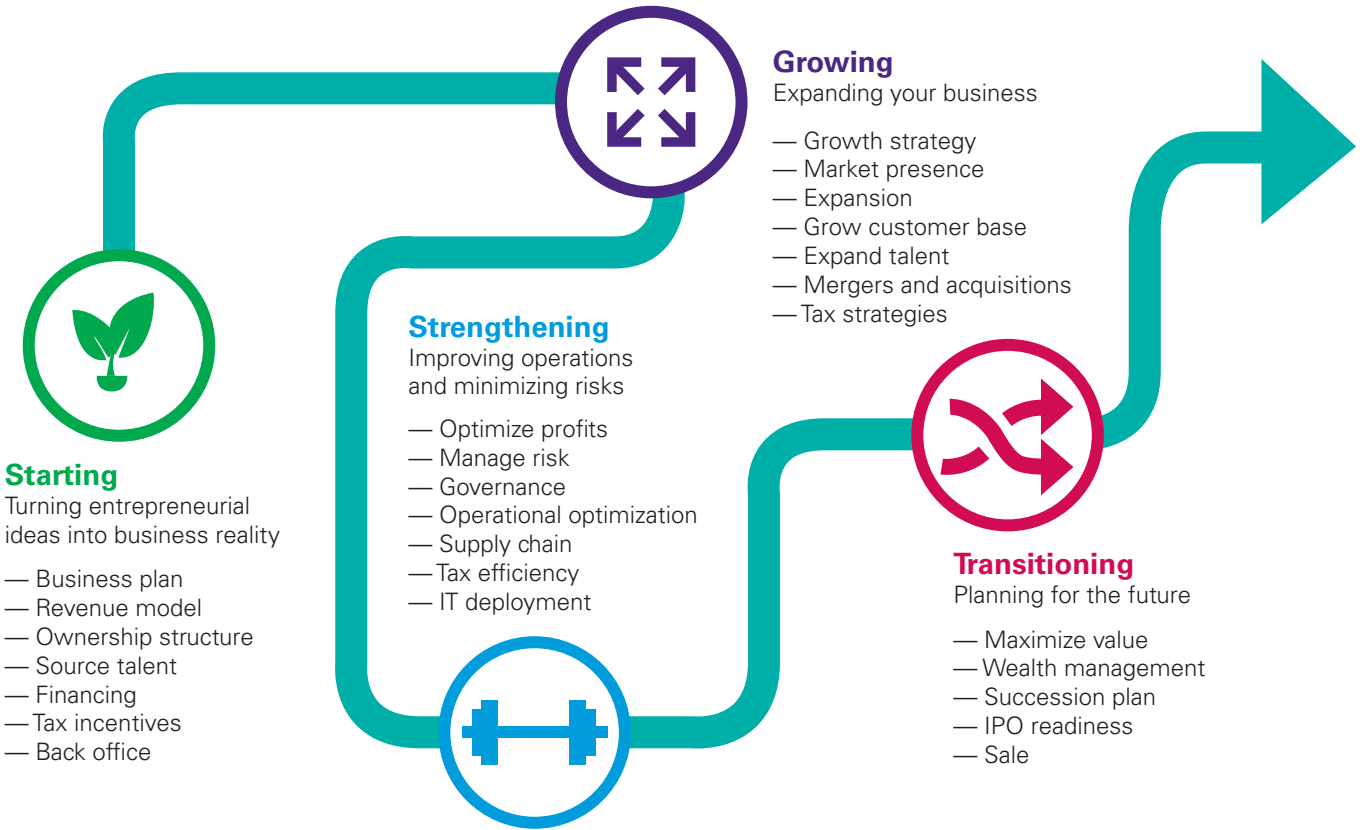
Growing
Expanding your business

— Growth strategy
— Market presence
— Expansion
— Grow customer base
— Expand talent
— Mergers and acquisitions
— Tax strategies

Strengthening
Improving operations and minimizing risks

— Optimize profits
— Manage risk
— Governance
— Operational optimization
— Supply chain
— Tax efficiency
— IT deployment

Starting
Turning entrepreneurial ideas into business reality

— Business plan
— Revenue model
— Ownership structure
— Source talent
— Financing
— Tax incentives
— Back office

Transitioning
Planning for the future

— Maximize value
— Wealth management
— Succession plan
— IPO readiness
— Sale